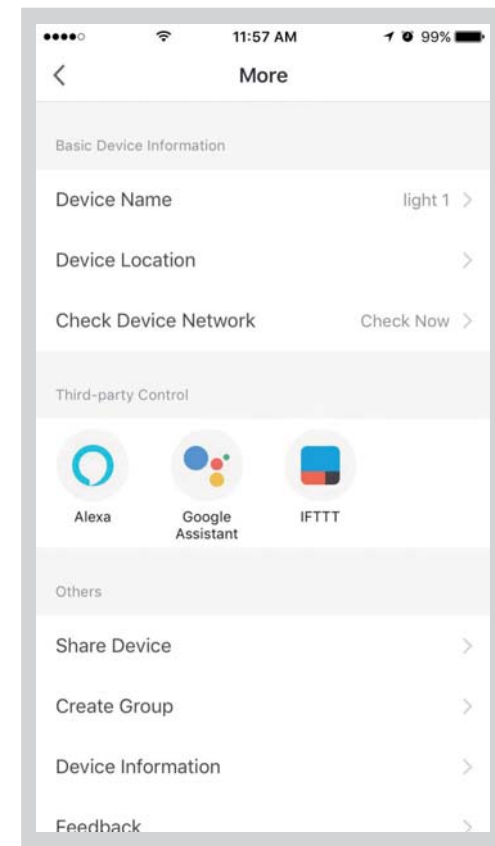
11:57 AM
99%

More

Basic Device Information

Device Name light 1

Device Location

Check Device Network Check Now

Third-party Control

Alexa
Google Assistant
IFTTT

Others

Share Device

Create Group

Device Information

Feedback